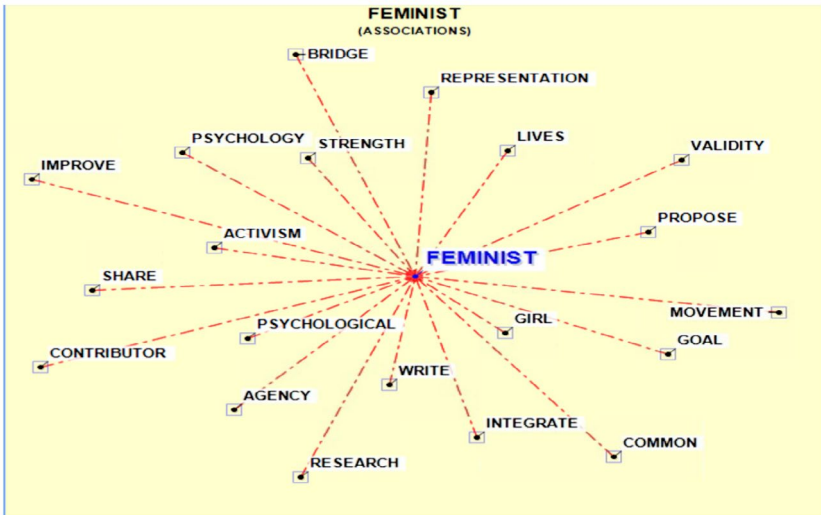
FEMINIST
(ASSOCIATIONS)

BRIDGE
REPRESENTATION
PSYCHOLOGY
STRENGTH
LIVES
VALIDITY
IMPROVE
PROPOSE
ACTIVISM
FEMINIST
SHARE
MOVEMENT
PSYCHOLOGICAL
GIRL
GOAL
CONTRIBUTOR
WRITE
AGENCY
INTEGRATE
COMMON
RESEARCH